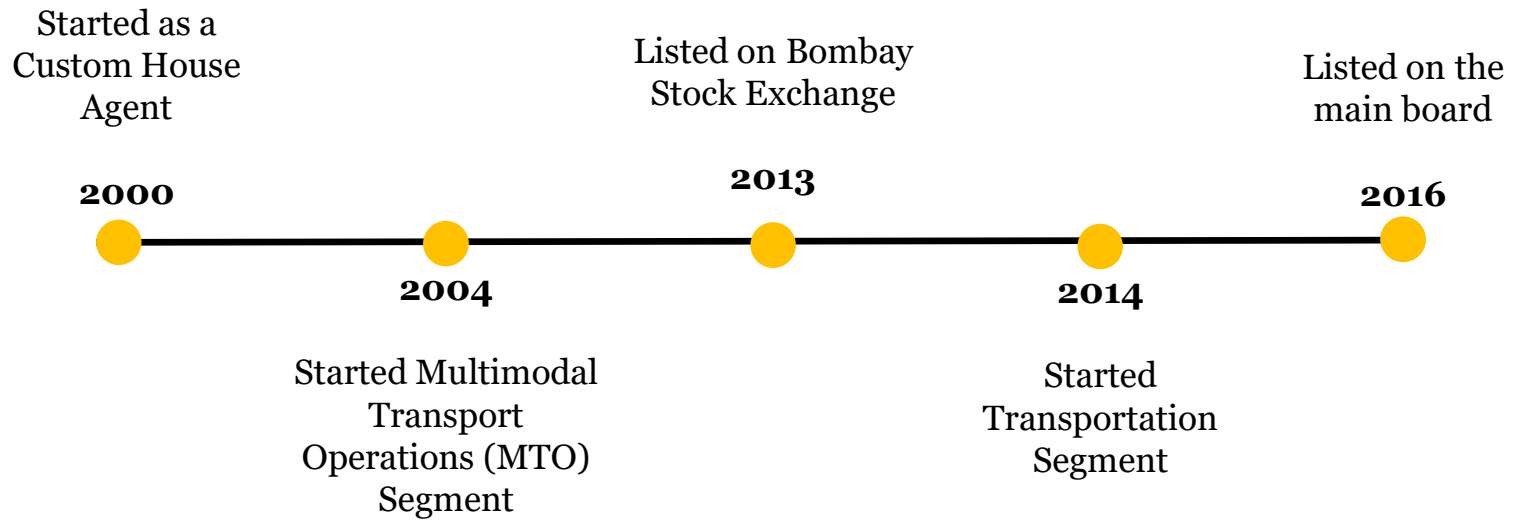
Started as a Custom House Agent

2000

2004

Started Multimodal Transport Operations (MTO) Segment

Listed on Bombay Stock Exchange

2013

2014

Started Transportation Segment

Listed on the main board

2016